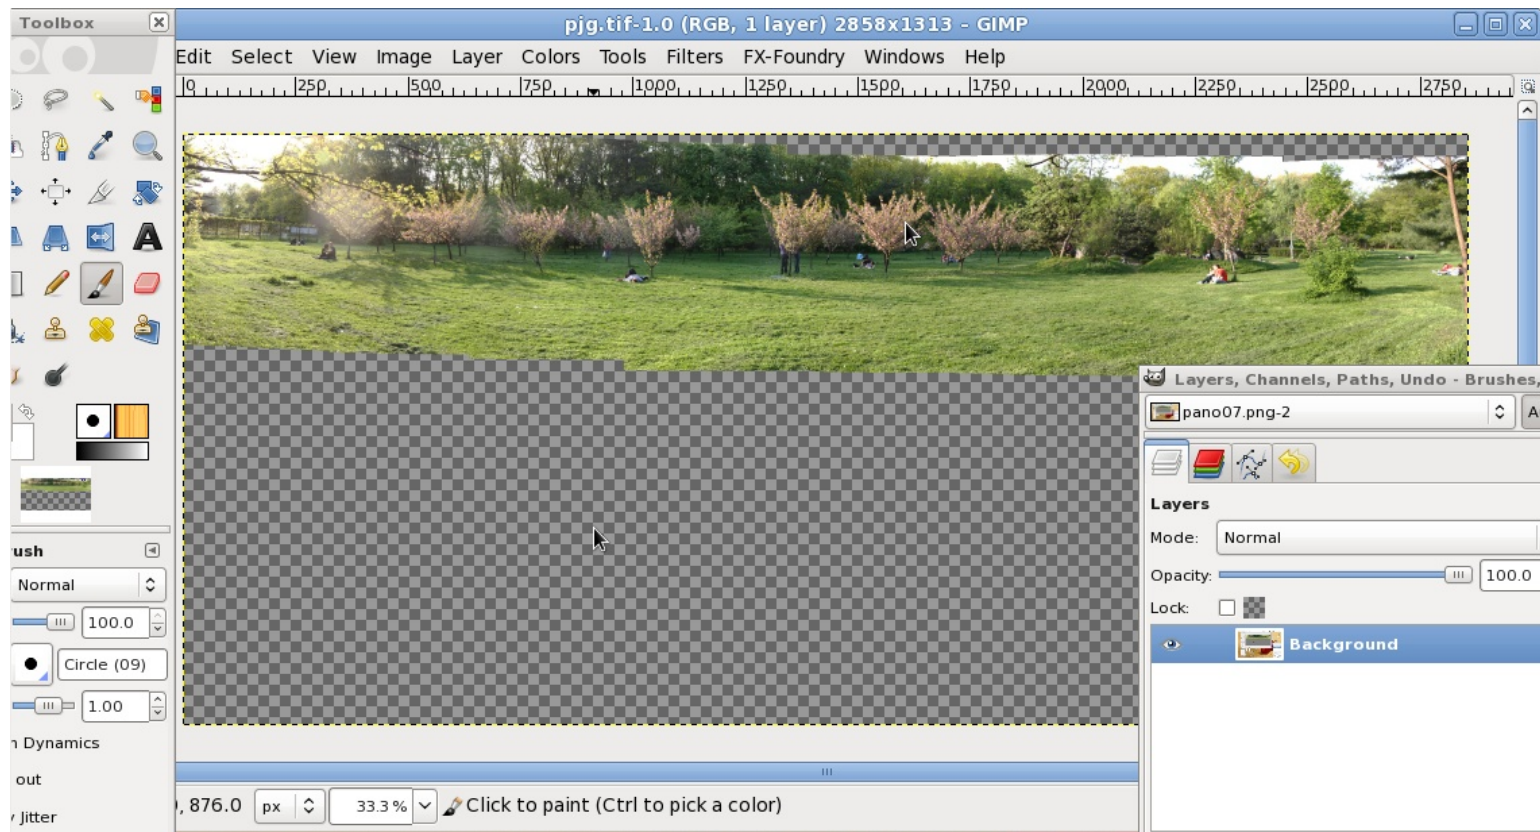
Toolbox

pjg.tif-1.0 (RGB, 1 layer) 2858x1313 - GIMP

Edit Select View Image Layer Colors Tools Filters FX-Foundry Windows Help

0 250 500 750 1000 1250 1500 1750 2000 2250 2500 2750

rush

Normal

100.0

Circle (09)

1.00

n Dynamics

out

Jitter

Layers, Channels, Paths, Undo - Brushes,

pano07.png-2

Layers

Mode: Normal

Opacity: 100.0

Lock:

Background

, 876.0 px 33.3 % Click to paint (Ctrl to pick a color)